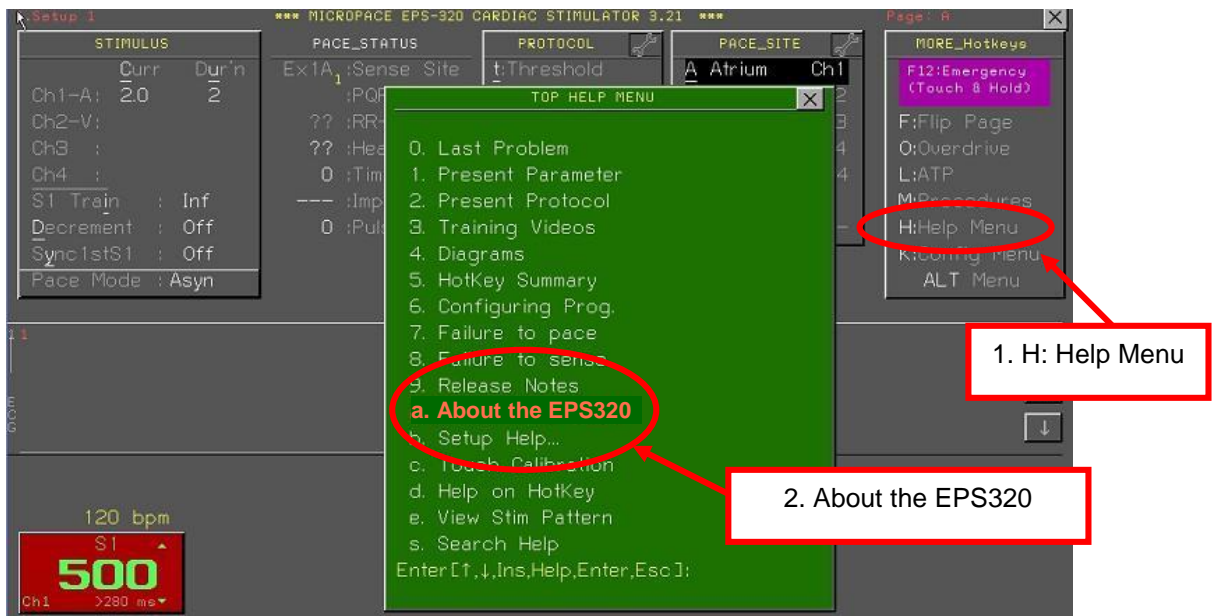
Setup 1 *** MICROPACE EPS-320 CARDIAC STIMULATOR 3.21 *** Page: A

STIMULUS
Curr Dur'n
Ch1-A: 2.0 2
Ch2-V:
Ch3 :
Ch4 :
S1 Train : Inf
Decrement : Off
Sync1stS1 : Off
Pace Mode : Asyn

PACE_STATUS
Ex1A1 :Sense Site
:PQR
?? :RR-
?? :Hea
0 :Tim
--- :Imp
0 :Puls

PROTOCOL
t:Threshold

PACE_SITE
A Atrium Ch1

MORE_Hotkeys
F12:Emergency (Touch & Hold)
F:Flip Page
O:Overdrive
L:ATP
M:Procedures
H:Help Menu
K:Config Menu
ALT Menu

TOP HELP MENU
0. Last Problem
1. Present Parameter
2. Present Protocol
3. Training Videos
4. Diagrams
5. HotKey Summary
6. Configuring Prog.
7. Failure to pace
8. Failure to sense
9. Release Notes
a. About the EPS320
b. Setup Help...
c. Touch Calibration
d. Help on HotKey
e. View Stim Pattern
s. Search Help
Enter[↑,↓,Ins,Help,Enter,Esc]:

1. H: Help Menu

2. About the EPS320

120 bpm
S1
500
Ch1 >280 ms